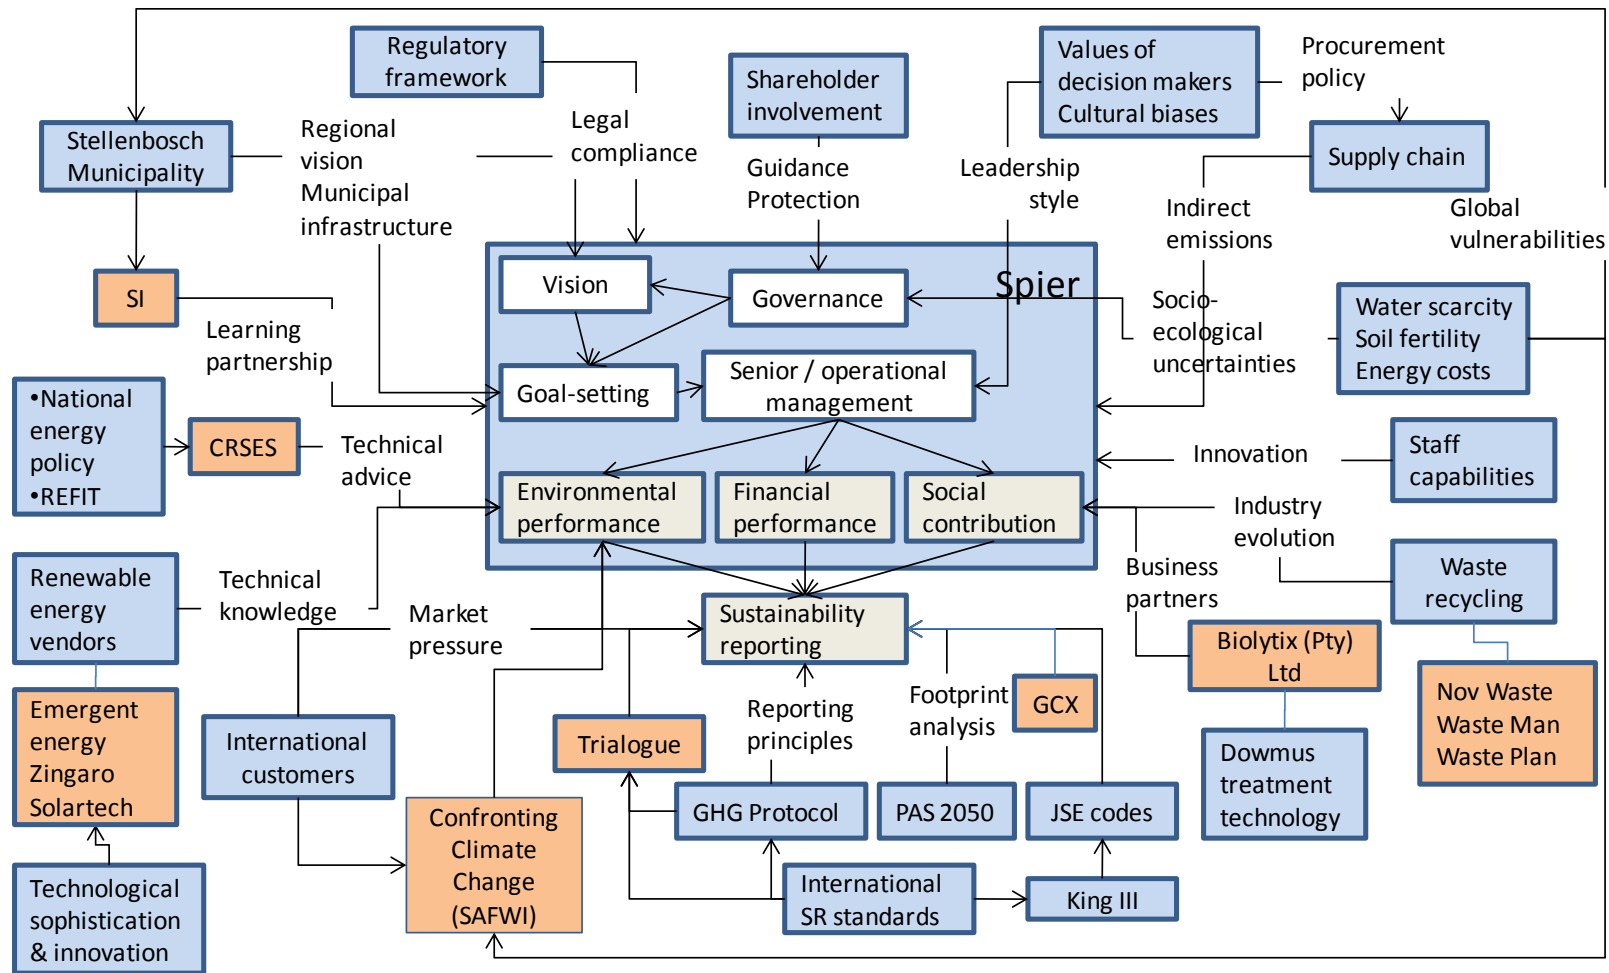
Regulatory framework

Shareholder involvement

Values of decision makers Cultural biases

Procurement policy

Stellenbosch Municipality

Regional vision Municipal infrastructure

Legal compliance

Guidance Protection

Leadership style

Supply chain

Indirect emissions

Global vulnerabilities

SI

Spier

Vision

Governance

Socio-ecological uncertainties

Water scarcity Soil fertility Energy costs

Learning partnership

Goal-setting

Senior / operational management

•National energy policy •REFIT

CRSES

Technical advice

Innovation

Staff capabilities

Environmental performance

Financial performance

Social contribution

Industry evolution

Renewable energy vendors

Technical knowledge

Market pressure

Sustainability reporting

Business partners

Waste recycling

Biolytix (Pty) Ltd

Emergent energy Zingaro Solartech

Footprint analysis

GCX

Nov Waste Waste Man Waste Plan

International customers

Trialogue

Reporting principles

Dowmus treatment technology

Confronting Climate Change (SAFWI)

GHG Protocol

PAS 2050

JSE codes

Technological sophistication & innovation

International SR standards

King III